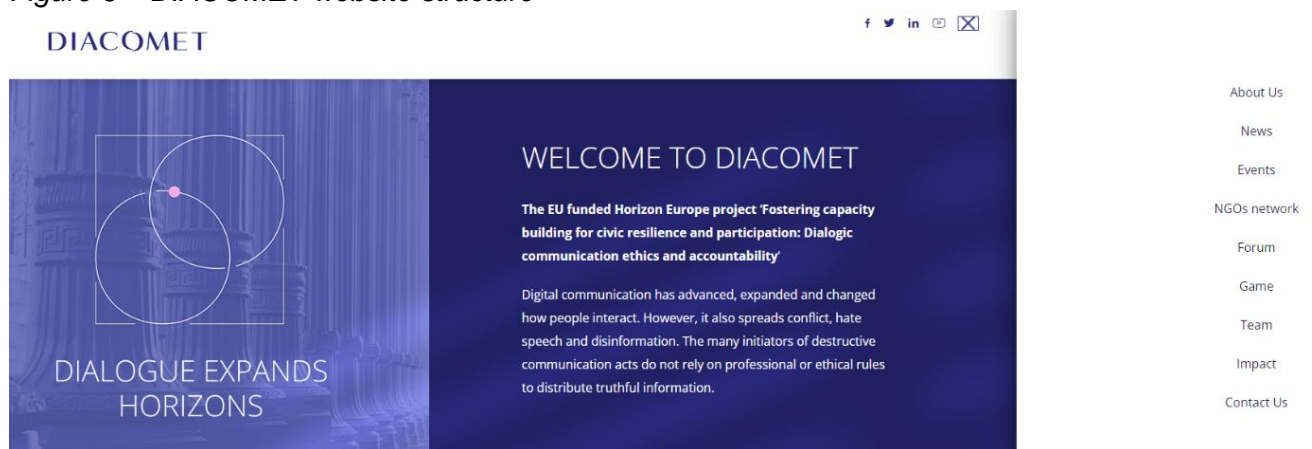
Figure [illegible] – DIACOMET website structure

DIACOMET

f in X

DIALOGUE EXPANDS HORIZONS

WELCOME TO DIACOMET

The EU funded Horizon Europe project 'Fostering capacity building for civic resilience and participation: Dialogic communication ethics and accountability'

Digital communication has advanced, expanded and changed how people interact. However, it also spreads conflict, hate speech and disinformation. The many initiators of destructive communication acts do not rely on professional or ethical rules to distribute truthful information.

About Us
News
Events
NGOs network
Forum
Game
Team
Impact
Contact Us